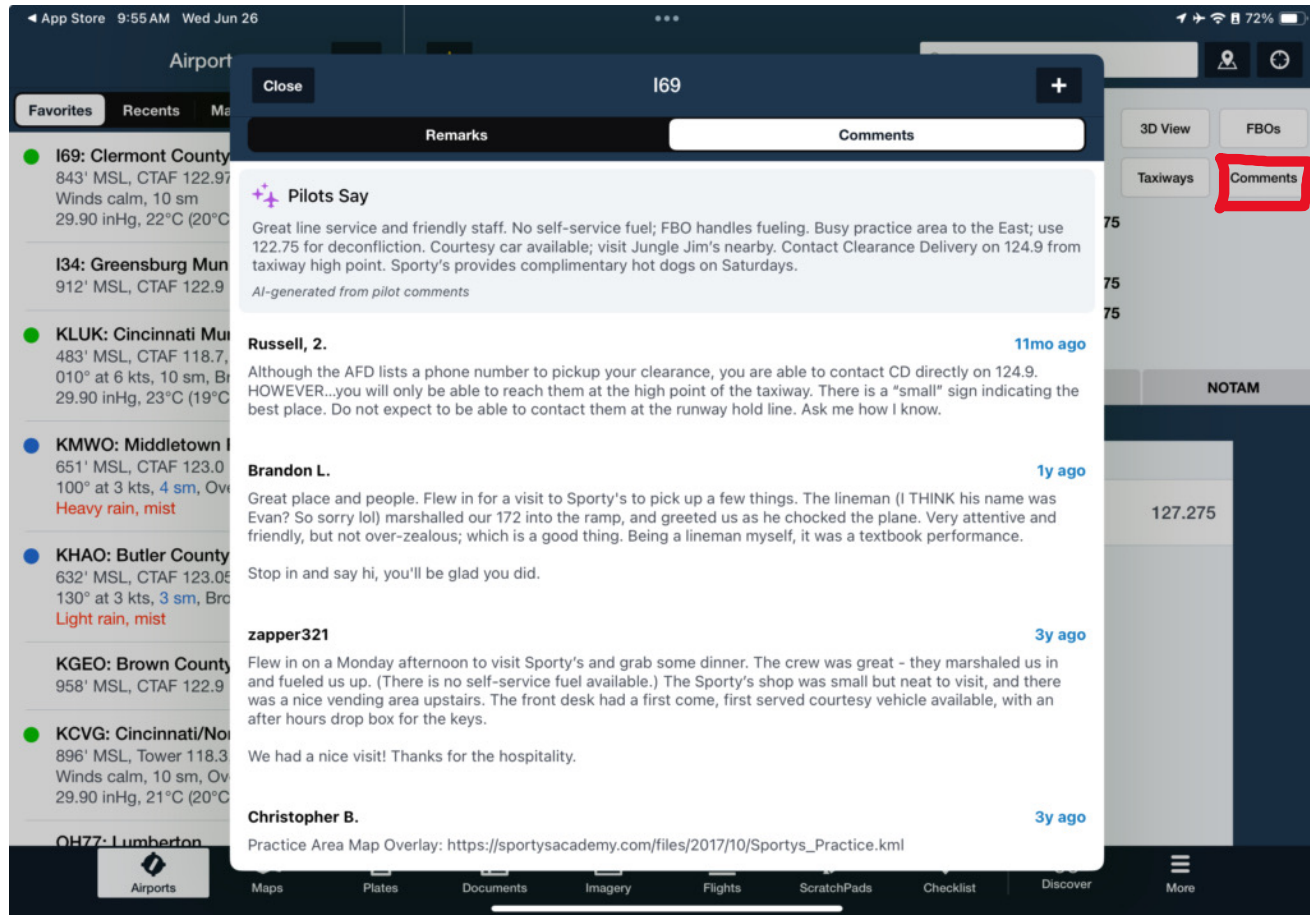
◀ App Store 9:55 AM Wed Jun 26

72%

Airport

Favorites Recents Ma

I69: Clermont County
843' MSL, CTAF 122.97
Winds calm, 10 sm
29.90 inHg, 22°C (20°C

I34: Greensburg Mun
912' MSL, CTAF 122.9

KLUK: Cincinnati Mu
483' MSL, CTAF 118.7,
010° at 6 kts, 10 sm, Br
29.90 inHg, 23°C (19°C

KMWO: Middletown
651' MSL, CTAF 123.0
100° at 3 kts, 4 sm, Ov
Heavy rain, mist

KHAO: Butler County
632' MSL, CTAF 123.05
130° at 3 kts, 3 sm, Bro
Light rain, mist

KGEO: Brown County
958' MSL, CTAF 122.9

KCVG: Cincinnati/No
896' MSL, Tower 118.3
Winds calm, 10 sm, Ov
29.90 inHg, 21°C (20°C

OH77: Lumberton

Close

I69

+

Remarks

Comments

Pilots Say

Great line service and friendly staff. No self-service fuel; FBO handles fueling. Busy practice area to the East; use 122.75 for deconfliction. Courtesy car available; visit Jungle Jim's nearby. Contact Clearance Delivery on 124.9 from taxiway high point. Sporty's provides complimentary hot dogs on Saturdays.

AI-generated from pilot comments

Russell, 2.

11mo ago

Although the AFD lists a phone number to pickup your clearance, you are able to contact CD directly on 124.9. HOWEVER...you will only be able to reach them at the high point of the taxiway. There is a "small" sign indicating the best place. Do not expect to be able to contact them at the runway hold line. Ask me how I know.

Brandon L.

1y ago

Great place and people. Flew in for a visit to Sporty's to pick up a few things. The lineman (I THINK his name was Evan? So sorry lol) marshalled our 172 into the ramp, and greeted us as he chocked the plane. Very attentive and friendly, but not over-zealous; which is a good thing. Being a lineman myself, it was a textbook performance.

Stop in and say hi, you'll be glad you did.

zapper321

3y ago

Flew in on a Monday afternoon to visit Sporty's and grab some dinner. The crew was great - they marshaled us in and fueled us up. (There is no self-service fuel available.) The Sporty's shop was small but neat to visit, and there was a nice vending area upstairs. The front desk had a first come, first served courtesy vehicle available, with an after hours drop box for the keys.

We had a nice visit! Thanks for the hospitality.

Christopher B.

3y ago

Practice Area Map Overlay: https://sportysacademy.com/files/2017/10/Sportys_Practice.kml

3D View

FBOs

Taxiways

Comments

75

75

75

NOTAM

127.275

Airports Maps Plates Documents Imagery Flights ScratchPads Checklist Discover More